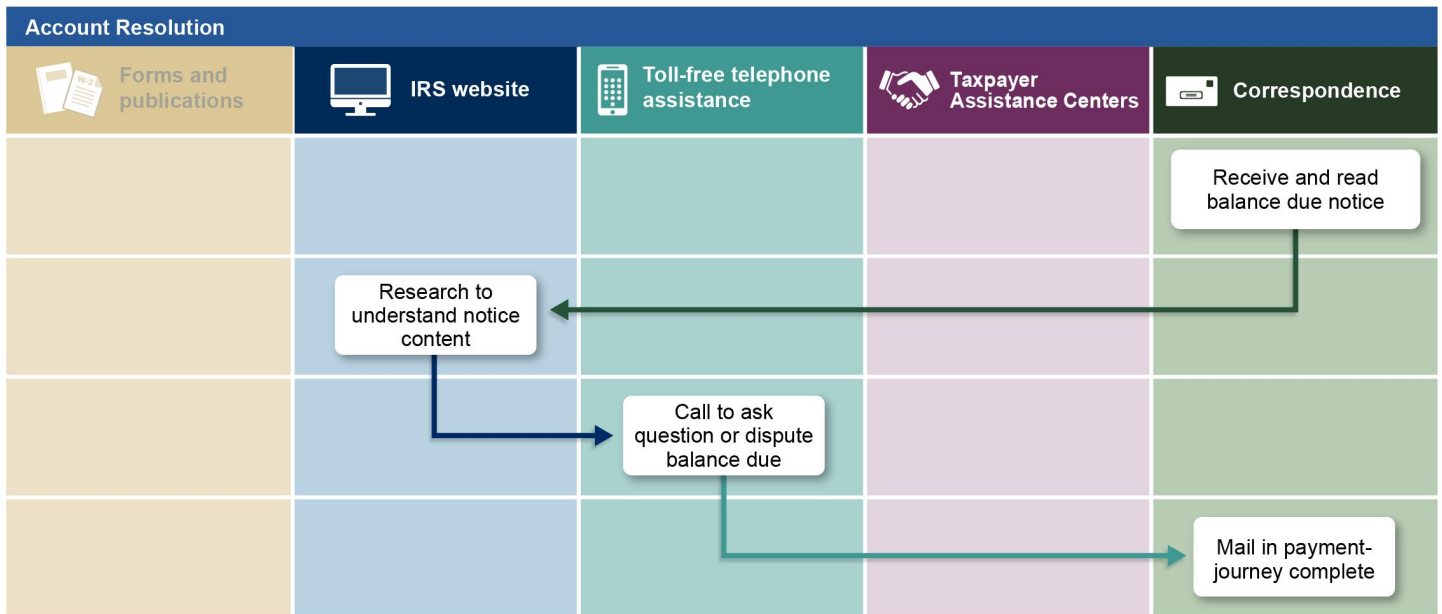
Account Resolution

W-2

Forms and publications

IRS website

Toll-free telephone assistance

Taxpayer Assistance Centers

Correspondence

Receive and read balance due notice

Research to understand notice content

Call to ask question or dispute balance due

Mail in payment-journey complete